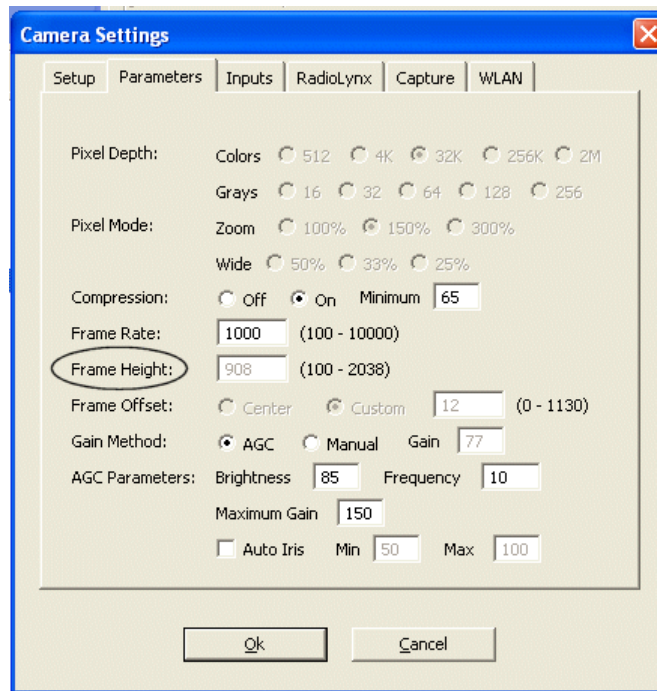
Camera Settings

Setup | Parameters | Inputs | RadioLynx | Capture | WLAN

Pixel Depth: Colors 512 4K 32K 256K 2M

Grays 16 32 64 128 256

Pixel Mode: Zoom 100% 150% 300%

Wide 50% 33% 25%

Compression: Off On Minimum 65

Frame Rate: 1000 (100 - 10000)

Frame Height: 908 (100 - 2038)

Frame Offset: Center Custom 12 (0 - 1130)

Gain Method: AGC Manual Gain 77

AGC Parameters: Brightness 85 Frequency 10

Maximum Gain 150

Auto Iris Min 50 Max 100

Ok Cancel